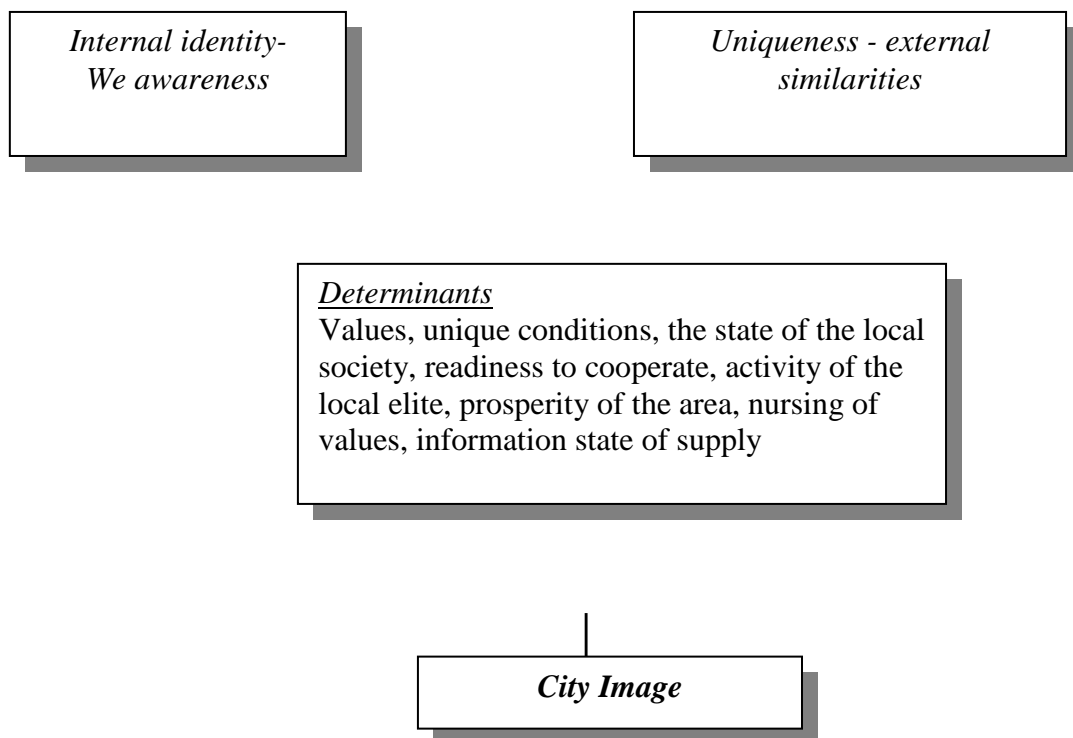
Internal identity-
We awareness

Uniqueness - external similarities

Determinants
Values, unique conditions, the state of the local society, readiness to cooperate, activity of the local elite, prosperity of the area, nursing of values, information state of supply

City Image